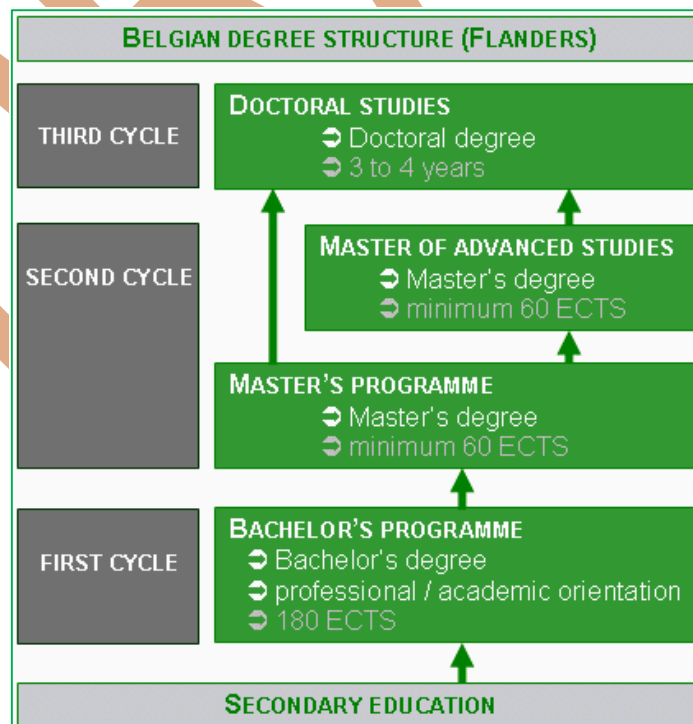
BELGIAN DEGREE STRUCTURE (FLANDERS)

THIRD CYCLE

DOCTORAL STUDIES
➲ Doctoral degree
➲ 3 to 4 years

SECOND CYCLE

MASTER OF ADVANCED STUDIES
➲ Master's degree
➲ minimum 60 ECTS

MASTER'S PROGRAMME
➲ Master's degree
➲ minimum 60 ECTS

FIRST CYCLE

BACHELOR'S PROGRAMME
➲ Bachelor's degree
➲ professional / academic orientation
➲ 180 ECTS

SECONDARY EDUCATION